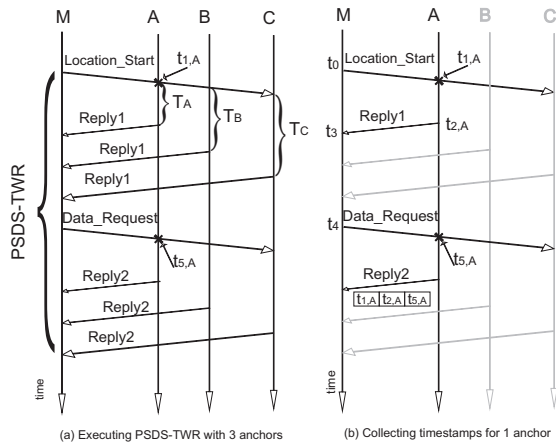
M A B C
Location_Start
$t_{1,A}$
$T_A$
$T_B$
$T_C$
Reply1
Reply1
Reply1
PSDS-TWR
Data_Request
$t_{5,A}$
Reply2
Reply2
Reply2
time
(a) Executing PSDS-TWR with 3 anchors

M A B C
$t_0$
Location_Start
$t_{1,A}$
Reply1
$t_{2,A}$
$t_3$
$t_4$
Data_Request
$t_{5,A}$
Reply2
| $t_{1,A}$ | $t_{2,A}$ | $t_{5,A}$ |
|---|---|---|
time
(b) Collecting timestamps for 1 anchor